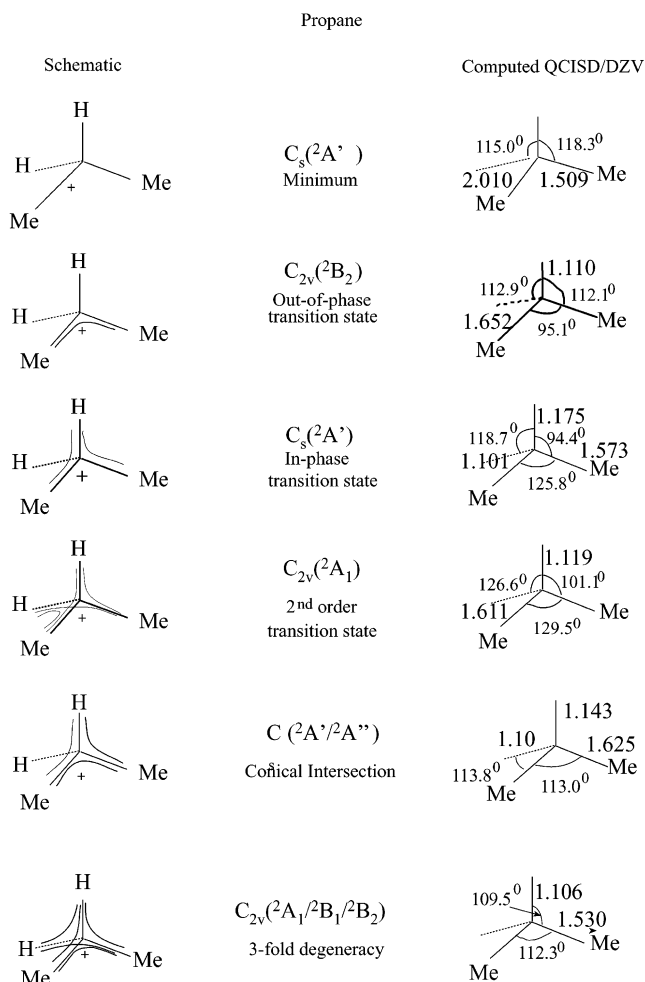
Propane

Schematic

Computed QCISD/DZV

H
H
+
Me
Me

$C_s(^2A')$
Minimum

115.0$^0$
118.3$^0$
2.010
1.509
Me
Me

H
H
+
Me
Me

$C_{2v}(^2B_2)$
Out-of-phase transition state

1.110
112.9$^0$
112.1$^0$
1.652
95.1$^0$
Me
Me

H
H
+
Me
Me

$C_s(^2A')$
In-phase transition state

1.175
118.7$^0$
94.4$^0$
1.573
1.101
Me
125.8$^0$
Me

H
H
+
Me
Me

$C_{2v}(^2A_1)$
2$^{nd}$ order transition state

1.119
126.6$^0$
101.1$^0$
1.611
Me
129.5$^0$
Me

H
H
+
Me
Me

$C_s(^2A'/^2A'')$
Conical Intersection

1.143
1.10
1.625
Me
113.8$^0$
113.0$^0$
Me

H
H
+
Me
Me

$C_{2v}(^2A_1/^2B_1/^2B_2)$
3-fold degeneracy

109.5$^0$
1.106
1.530
Me
112.3$^0$
Me